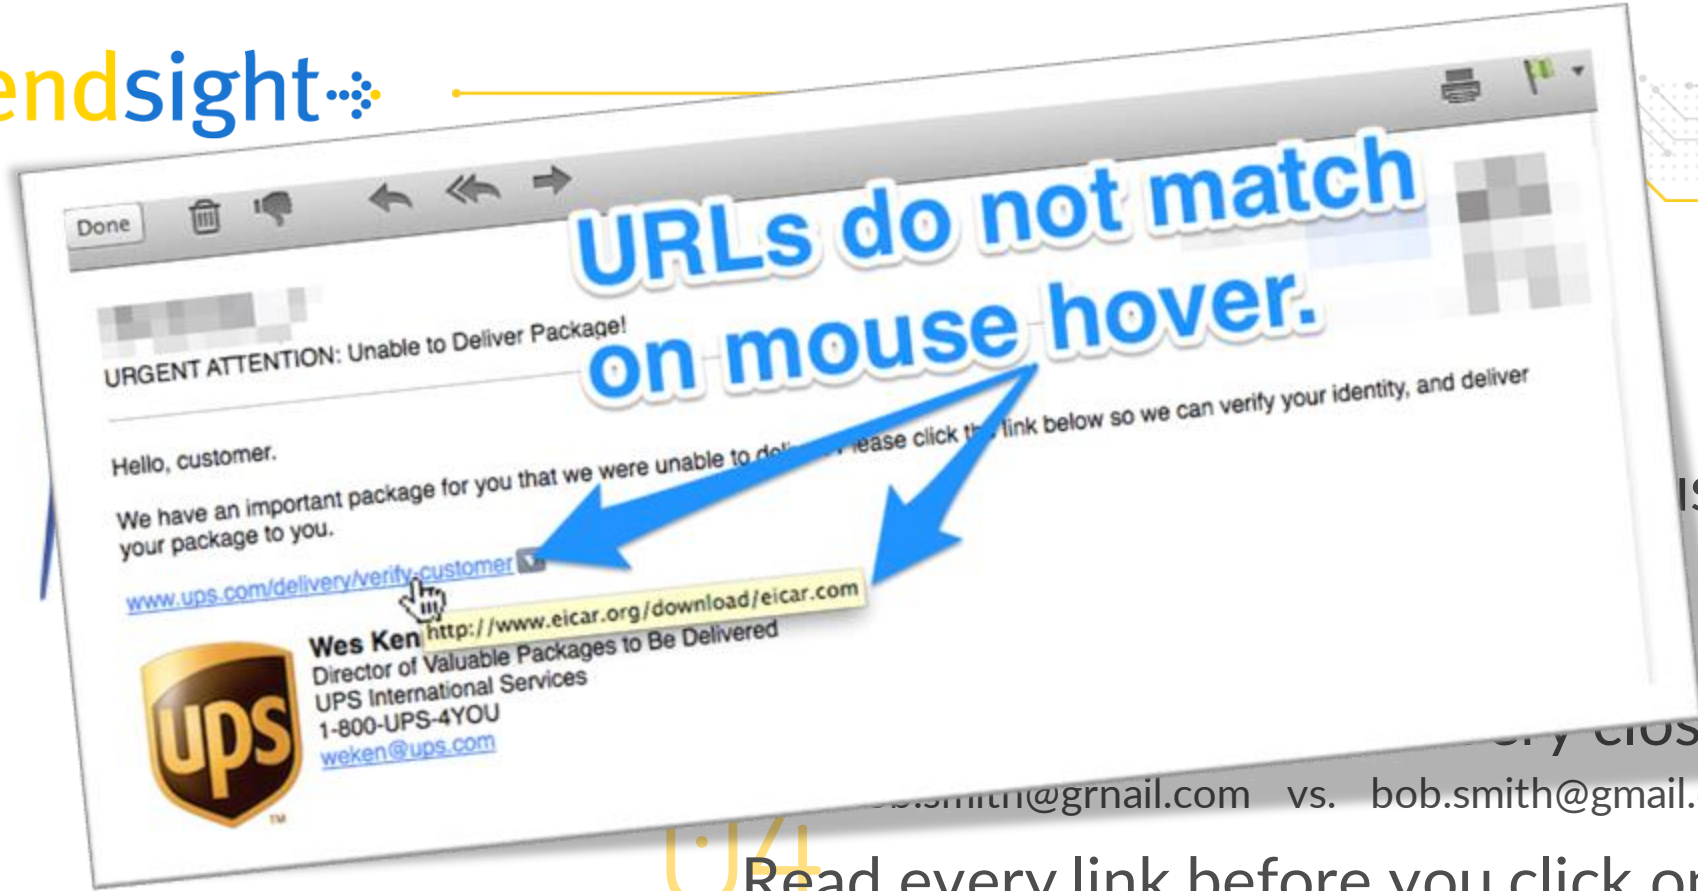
endsight

Done

URLs do not match on mouse hover.

URGENT ATTENTION: Unable to Deliver Package!

Hello, customer.

We have an important package for you that we were unable to deli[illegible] please click th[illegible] link below so we can verify your identity, and deliver your package to you.

www.ups.com/delivery/verify-customer

http://www.eicar.org/download/eicar.com

Wes Ken
Director of Valuable Packages to Be Delivered
UPS International Services
1-800-UPS-4YOU
weken@ups.com

ups

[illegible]ery clos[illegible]

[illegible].smith@grnail.com vs. bob.smith@gmail.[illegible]

04

Read every link before you click o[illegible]